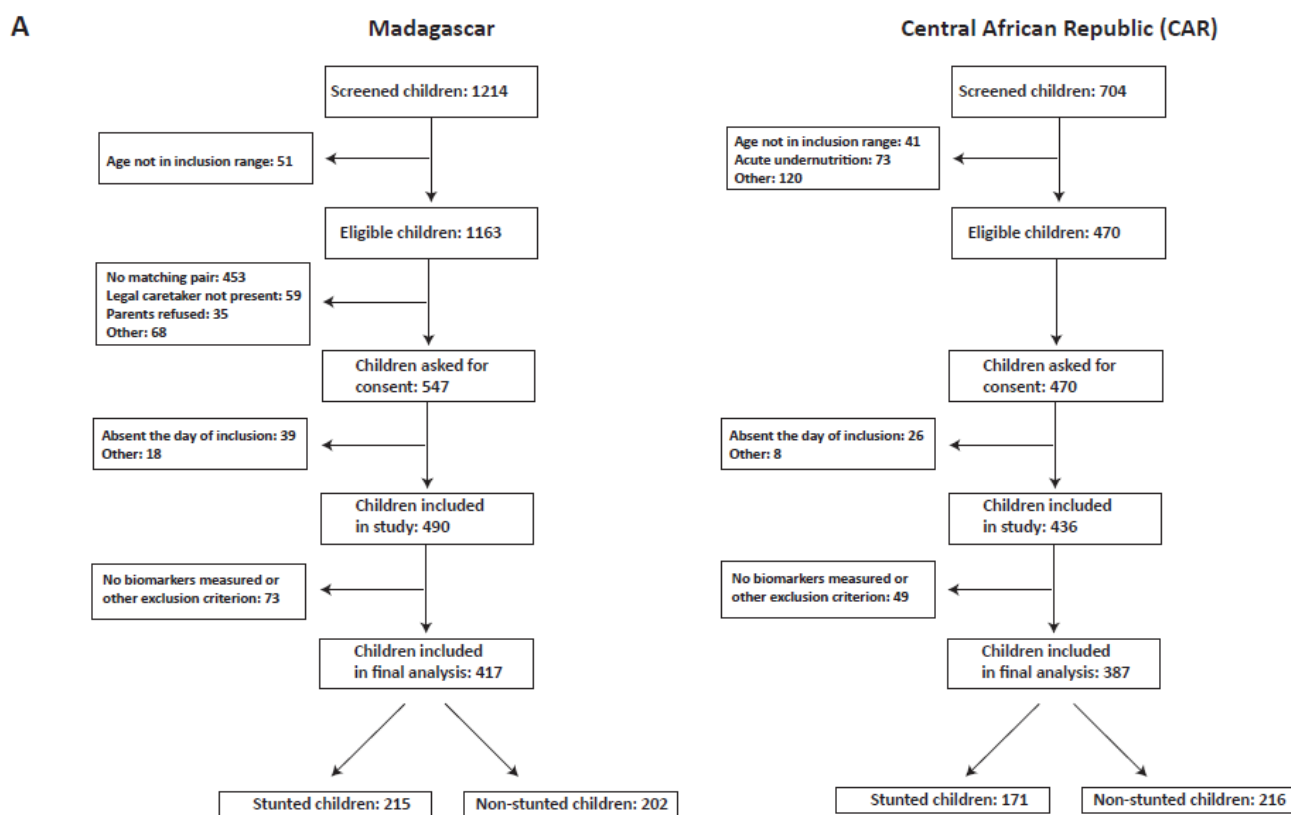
A

Madagascar

Screened children: 1214

Age not in inclusion range: 51

Eligible children: 1163

No matching pair: 453
Legal caretaker not present: 59
Parents refused: 35
Other: 68

Children asked for consent: 547

Absent the day of inclusion: 39
Other: 18

Children included in study: 490

No biomarkers measured or other exclusion criterion: 73

Children included in final analysis: 417

Stunted children: 215

Non-stunted children: 202

Central African Republic (CAR)

Screened children: 704

Age not in inclusion range: 41
Acute undernutrition: 73
Other: 120

Eligible children: 470

Children asked for consent: 470

Absent the day of inclusion: 26
Other: 8

Children included in study: 436

No biomarkers measured or other exclusion criterion: 49

Children included in final analysis: 387

Stunted children: 171

Non-stunted children: 216